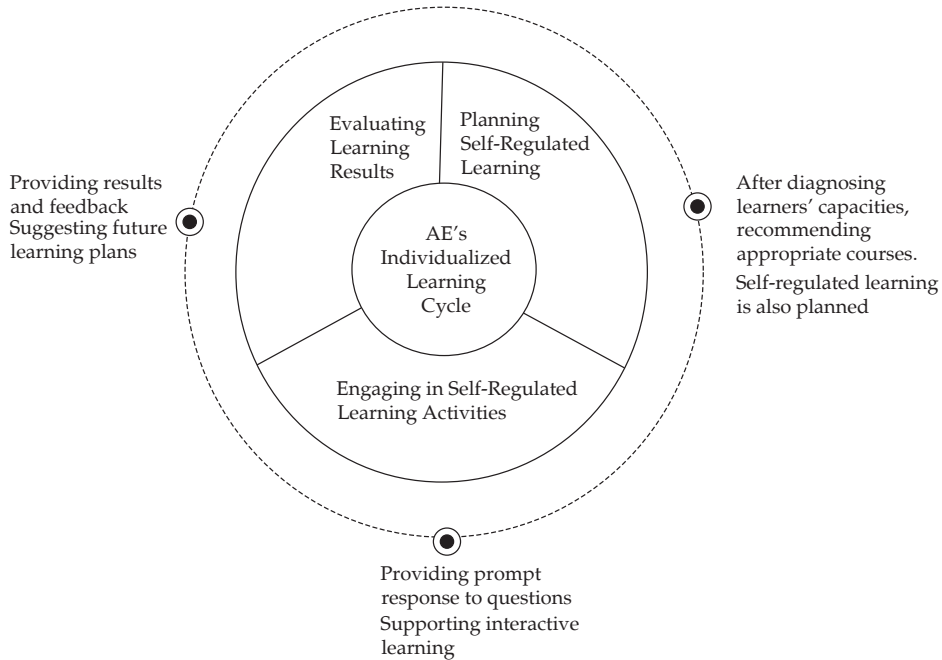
Providing results and feedback
Suggesting future learning plans

Evaluating Learning Results

Planning Self-Regulated Learning

After diagnosing learners' capacities, recommending appropriate courses.
Self-regulated learning is also planned

AE's Individualized Learning Cycle

Engaging in Self-Regulated Learning Activities

Providing prompt response to questions
Supporting interactive learning